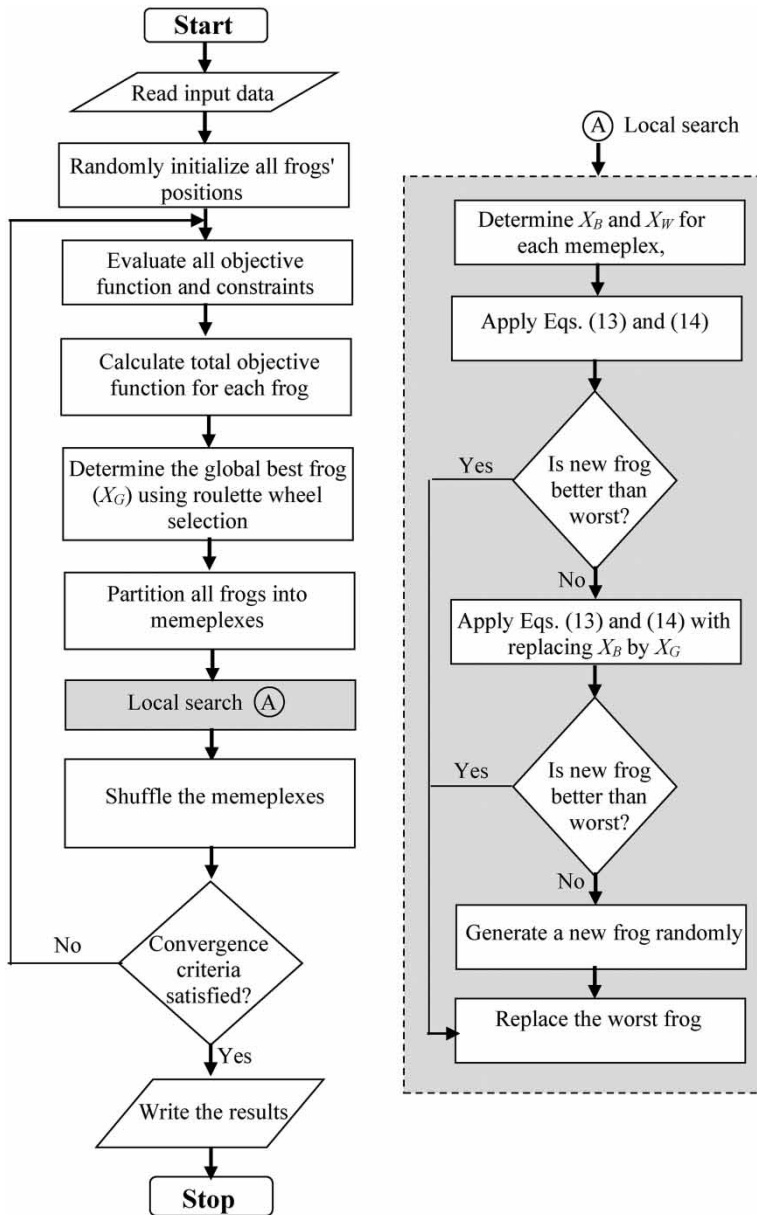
Start

Read input data

Randomly initialize all frogs' positions

Evaluate all objective function and constraints

Calculate total objective function for each frog

Determine the global best frog ($X_G$) using roulette wheel selection

Partition all frogs into memeplexes

Local search (A)

Shuffle the memeplexes

Convergence criteria satisfied?

No

Yes

Write the results

Stop

(A) Local search

Determine $X_B$ and $X_W$ for each memeplex,

Apply Eqs. (13) and (14)

Is new frog better than worst?

Yes

No

Apply Eqs. (13) and (14) with replacing $X_B$ by $X_G$

Is new frog better than worst?

Yes

No

Generate a new frog randomly

Replace the worst frog